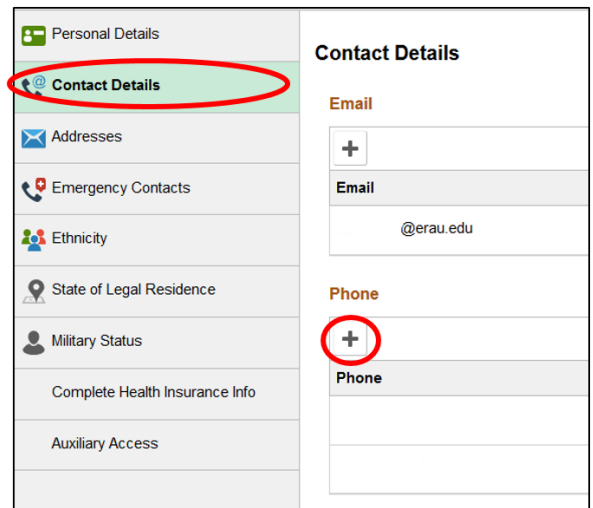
Personal Details
Contact Details
Addresses
Emergency Contacts
Ethnicity
State of Legal Residence
Military Status
Complete Health Insurance Info
Auxiliary Access

Contact Details

Email

+

| Email |
|---|
| @erau.edu |

Phone

+

| Phone |
|---|
| |
| |